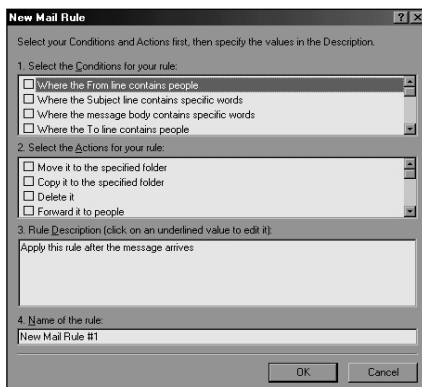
New Mail Rule

?
X

Select your Conditions and Actions first, then specify the values in the Description.

1. Select the Conditions for your rule:

Where the From line contains people
Where the Subject line contains specific words
Where the message body contains specific words
Where the To line contains people

2. Select the Actions for your rule:

Move it to the specified folder
Copy it to the specified folder
Delete it
Forward it to people

3. Rule Description (click on an underlined value to edit it):

Apply this rule after the message arrives

4. Name of the rule:

New Mail Rule #1

OK
Cancel